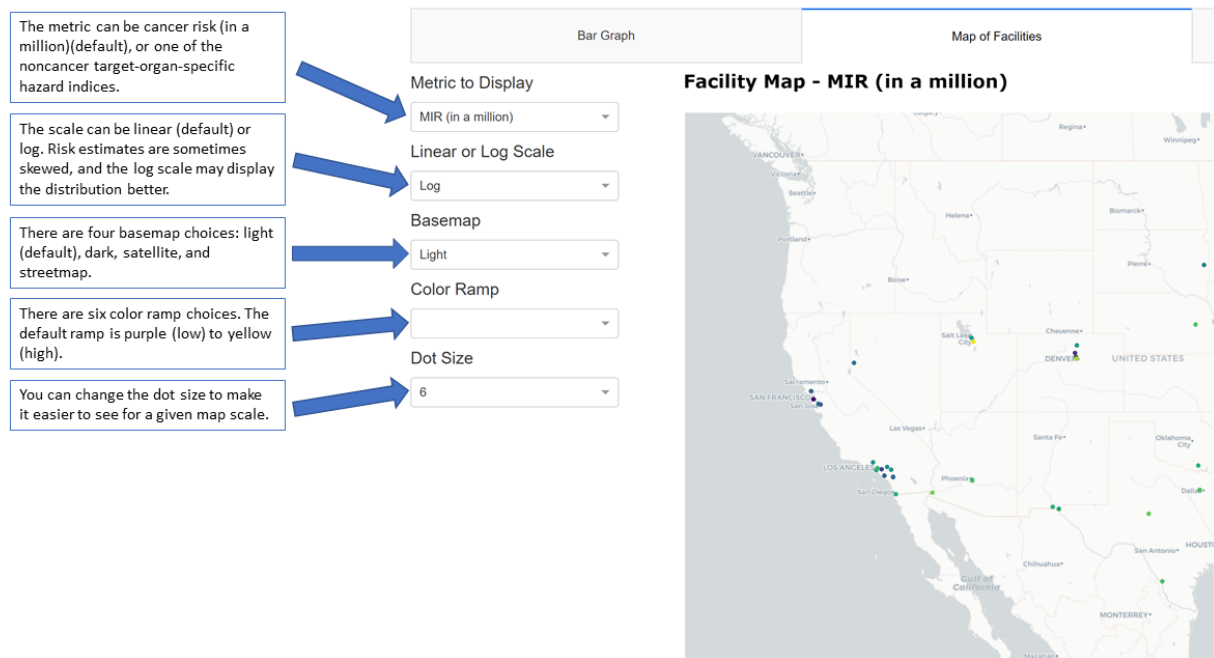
The metric can be cancer risk (in a million)(default), or one of the noncancer target-organ-specific hazard indices.

The scale can be linear (default) or log. Risk estimates are sometimes skewed, and the log scale may display the distribution better.

There are four basemap choices: light (default), dark, satellite, and streetmap.

There are six color ramp choices. The default ramp is purple (low) to yellow (high).

You can change the dot size to make it easier to see for a given map scale.

Bar Graph

Map of Facilities

Metric to Display

MIR (in a million)

Linear or Log Scale

Log

Basemap

Light

Color Ramp

Dot Size

6

Facility Map - MIR (in a million)

Calgary

Regina

Winnipeg

VANCOUVER

Victoria

Seattle

Helena

Bismarck

Portland

Boise

Pierre

Salt Lake City

Cheyenne

DENVER

UNITED STATES

Sacramento

SAN FRANCISCO

San Jose

Las Vegas

Santa Fe

Oklahoma City

LOS ANGELES

Phoenix

San Diego

Dallas

HOUSTON

San Antonio

Chihuahua

Gulf of California

MONTERREY